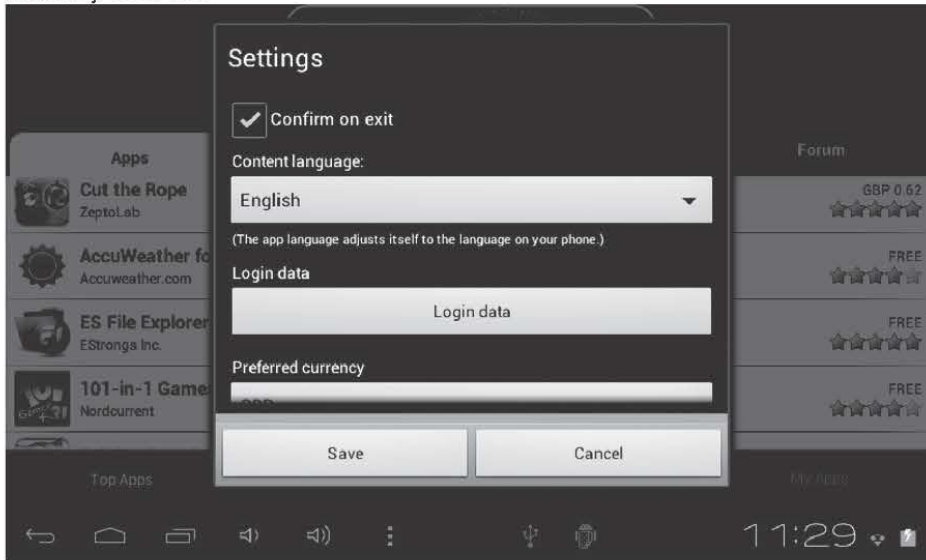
Settings

Confirm on exit

Content language:

English

(The app language adjusts itself to the language on your phone.)

Login data

Login data

Preferred currency

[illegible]

Save

Cancel

Apps

Forum

Cut the Rope
ZeptoLab

GBP 0.62

AccuWeather fo
Accuweather.com

FREE

ES File Explorer
EStrongs Inc.

FREE

101-in-1 Game
Nordcurrent

FREE

Top Apps

My Apps

11:29